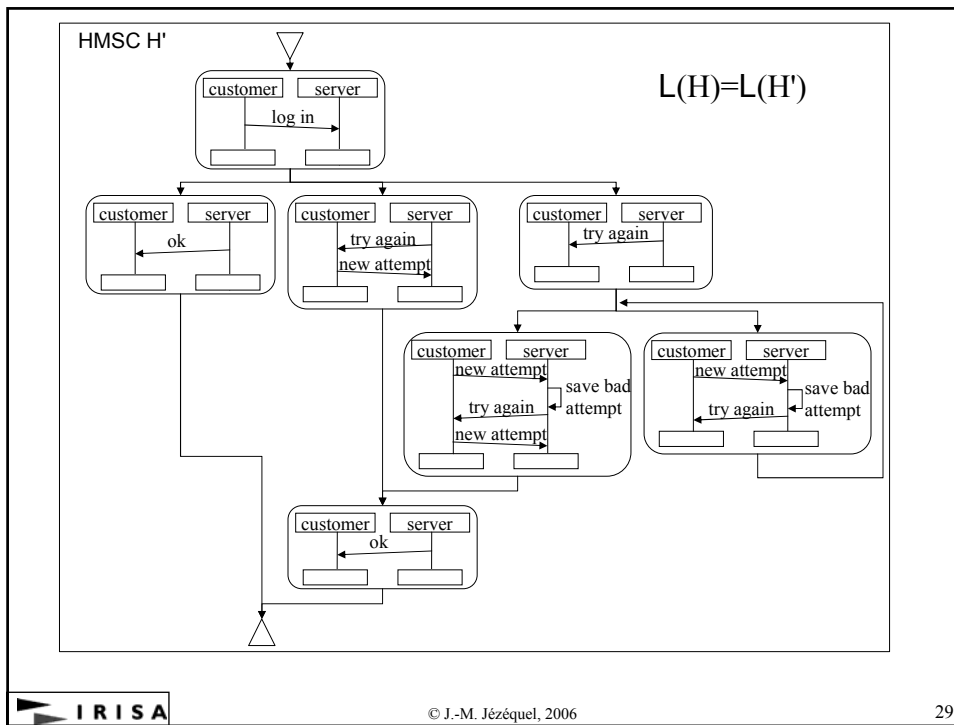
HMSC H'

L(H)=L(H')

customer server
log in

customer server
ok

customer server
try again
new attempt

customer server
try again

customer server
new attempt
save bad attempt
try again
new attempt

customer server
new attempt
save bad attempt
try again

customer server
ok

IRISA

© J.-M. Jézéquel, 2006

29